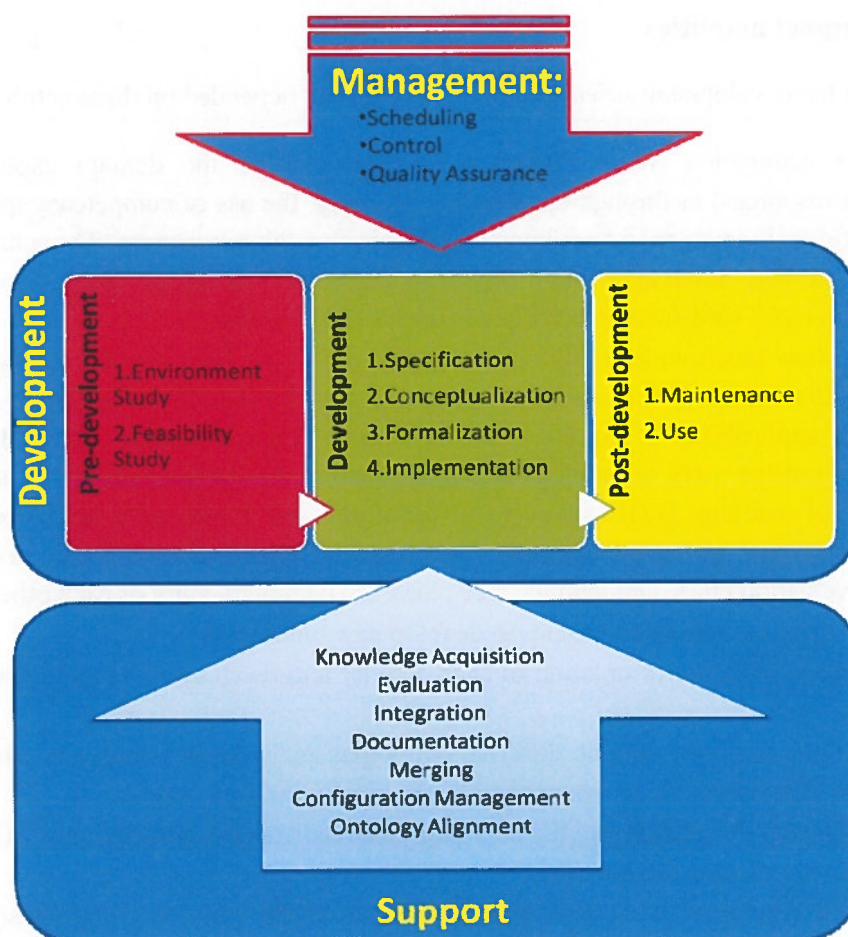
Management:
•Scheduling
•Control
•Quality Assurance

Development

Pre-development
1.Environment Study
2.Feasibility Study

Development
1.Specification
2.Conceptualization
3.Formalization
4.Implementation

Post-development
1.Maintenance
2.Use

Knowledge Acquisition
Evaluation
Integration
Documentation
Merging
Configuration Management
Ontology Alignment

Support